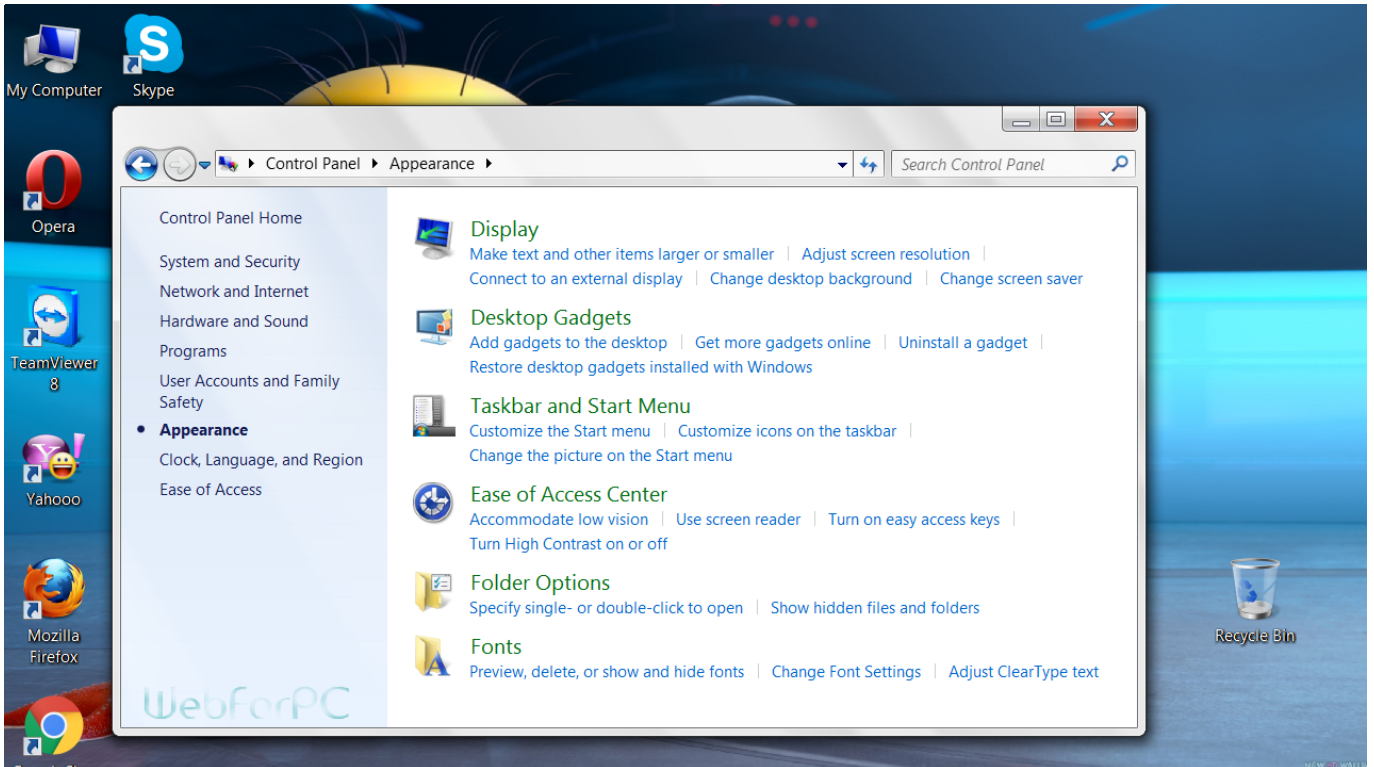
My Computer

Skype

Opera

TeamViewer 8

Yahooo

Mozilla Firefox

Recycle Bin

Control Panel ▸ Appearance ▸

Search Control Panel

Control Panel Home

System and Security

Network and Internet

Hardware and Sound

Programs

User Accounts and Family Safety

Appearance

Clock, Language, and Region

Ease of Access

WebForPC

Display
Make text and other items larger or smaller | Adjust screen resolution | Connect to an external display | Change desktop background | Change screen saver

Desktop Gadgets
Add gadgets to the desktop | Get more gadgets online | Uninstall a gadget | Restore desktop gadgets installed with Windows

Taskbar and Start Menu
Customize the Start menu | Customize icons on the taskbar | Change the picture on the Start menu

Ease of Access Center
Accommodate low vision | Use screen reader | Turn on easy access keys | Turn High Contrast on or off

Folder Options
Specify single- or double-click to open | Show hidden files and folders

Fonts
Preview, delete, or show and hide fonts | Change Font Settings | Adjust ClearType text